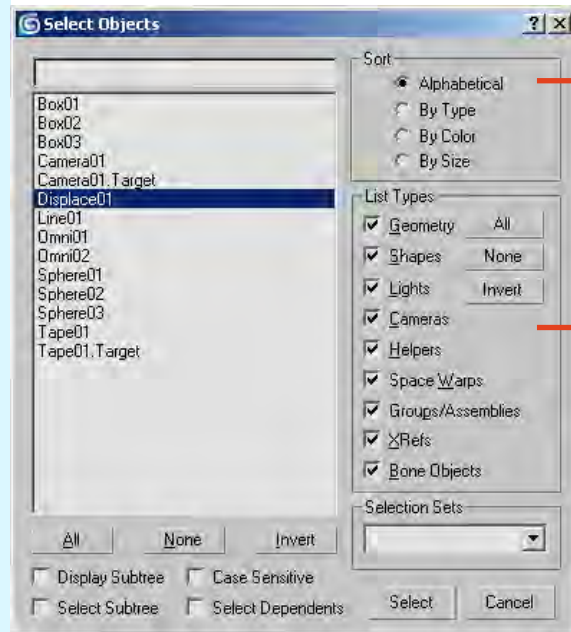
Select Objects

?

X

Box01
Box02
Box03
Camera01
Camera01.Target
Displace01
Line01
Omni01
Omni02
Sphere01
Sphere02
Sphere03
Tape01
Tape01.Target

All None Invert

Display Subtree Case Sensitive

Select Subtree Select Dependents

Sort

Alphabetical

By Type

By Color

By Size

List Types

Geometry All

Shapes None

Lights Invert

Cameras

Helpers

Space Warps

Groups/Assemblies

XRefs

Bone Objects

Selection Sets

Select Cancel